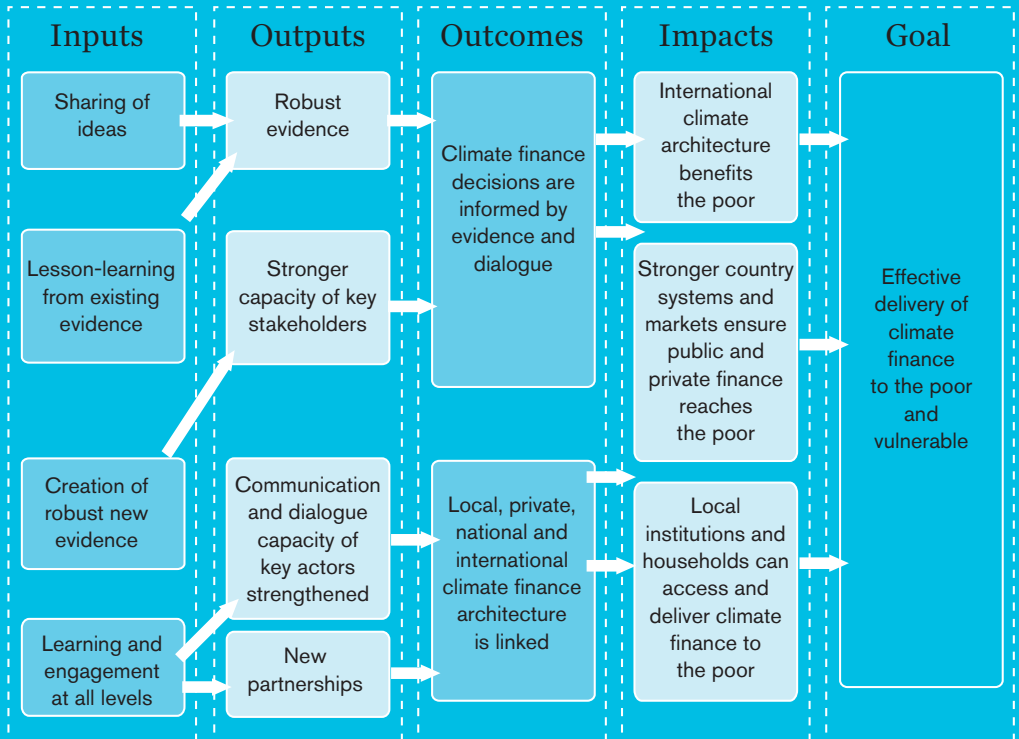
Inputs

Sharing of ideas

Lesson-learning from existing evidence

Creation of robust new evidence

Learning and engagement at all levels

Outputs

Robust evidence

Stronger capacity of key stakeholders

Communication and dialogue capacity of key actors strengthened

New partnerships

Outcomes

Climate finance decisions are informed by evidence and dialogue

Local, private, national and international climate finance architecture is linked

Impacts

International climate architecture benefits the poor

Stronger country systems and markets ensure public and private finance reaches the poor

Local institutions and households can access and deliver climate finance to the poor

Goal

Effective delivery of climate finance to the poor and vulnerable